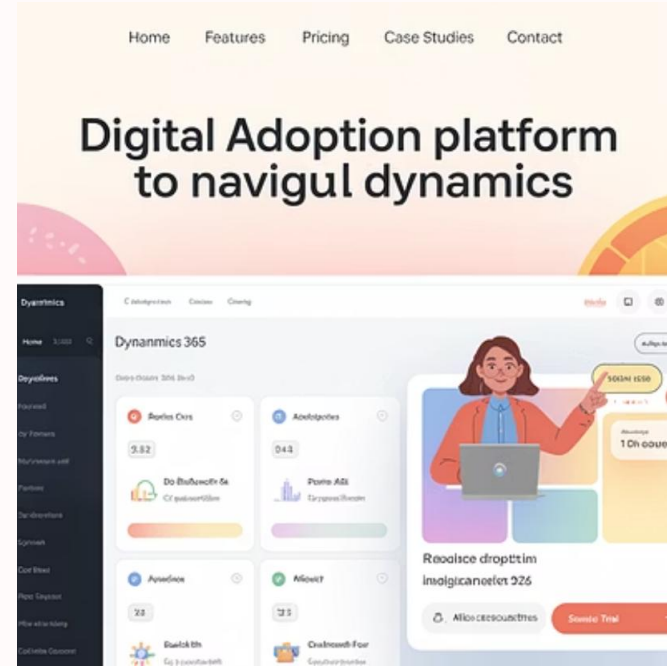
Home Features Pricing Case Studies Contact

Digital Adoption platform to navigul dynamics

Dynamics

Home

Dynamnics 365

Apelics Cxs

3.82

Do Bulbwsits 5k

Adobiptices

043

Porio Alli

Apeedics

23

Alleict

23

Dynamics

1 Dh aoue

Reoilsce droptim imoigicaneiet 926

Allio cesoouitres

Sonic Trial